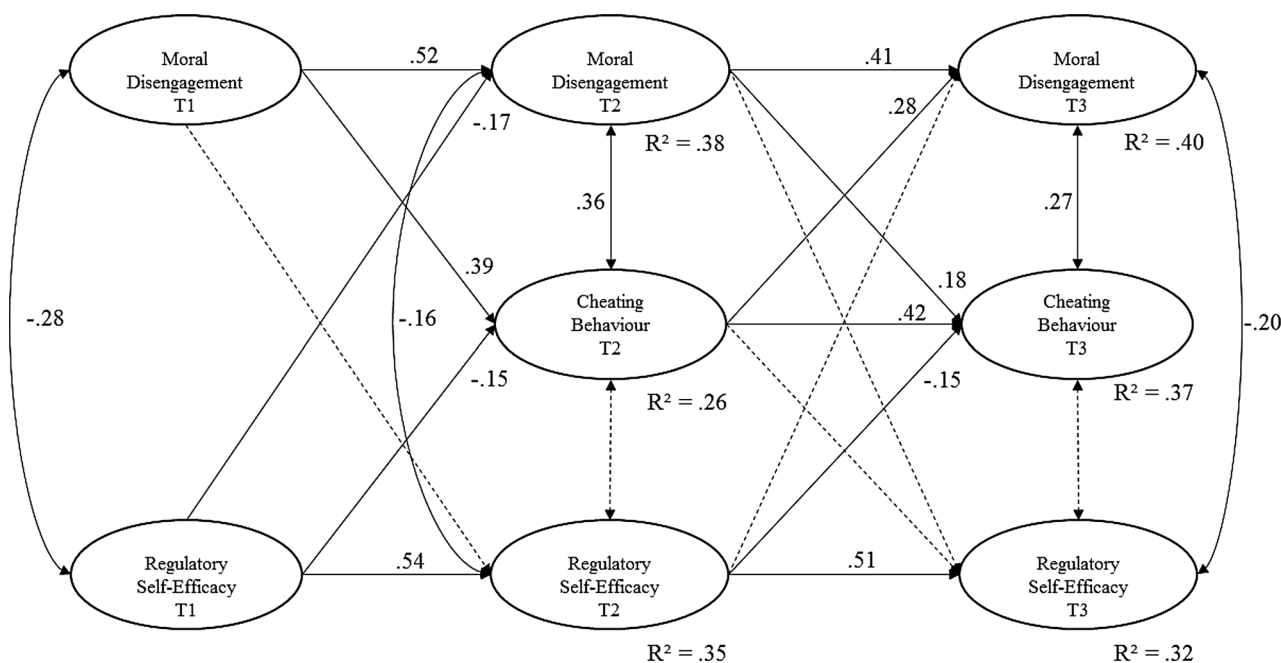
Moral Disengagement T1

.52

Moral Disengagement T2

.41

Moral Disengagement T3

-.17

.28

$R^2 = .38$

$R^2 = .40$

.36

.27

-.28

.39

.18

-.20

-.16

Cheating Behaviour T2

.42

Cheating Behaviour T3

-.15

-.15

$R^2 = .26$

$R^2 = .37$

Regulatory Self-Efficacy T1

.54

Regulatory Self-Efficacy T2

.51

Regulatory Self-Efficacy T3

$R^2 = .35$

$R^2 = .32$